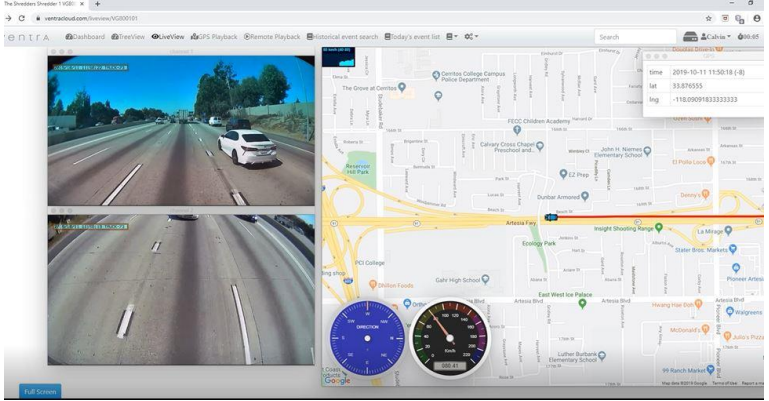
The Shredders Shredder 1 VG80 ×

ventracloud.com/liveview/VG800101

entra Dashboard TreeView LiveView GPS Playback Remote Playback Historical event search Today's event list

Search

Calvin

| time | 2019-10-11 11:50:18 (-8) |
|---|---|
| lat | 33.876555 |
| lng | -118.09091833333333 |

Cerritos College Campus Police Department

The Grove at Cerritos

FECC Children Academy

John H. Nemes Elementary School

Calvary Cross Chapel Preschool and...

El Pollo Loco

Reservoir Hill Park

LC Prep

Dunbar Armored

Denny's

Artesia Fwy

Insight Shooting Range

La Mirage

Ecology Park

Slater Bros. Markets

PCI College

Dhillon Foods

Gahr High School

Pioneer Artesia

East West Ice Palace

Artesia Blvd

Hwang Hae Bon

Walgreens

McDonald's

Julio's Pizza

Luther Burbank Elementary School

99 Ranch Market

DIRECTION

Km/h

088.41

Google

Map data ©2019 Google Terms of Use Report a map error

Full Screen